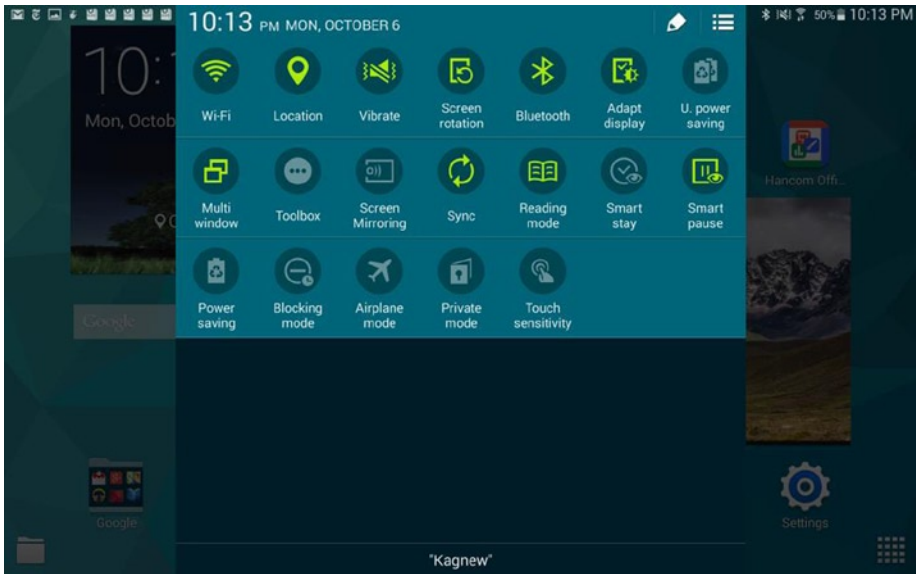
10:13 PM MON, OCTOBER 6

50% 10:13 PM

10:

Mon, Octob

Wi-Fi
Location
Vibrate
Screen rotation
Bluetooth
Adapt display
U. power saving

Multi window
Toolbox
Screen Mirroring
Sync
Reading mode
Smart stay
Smart pause

Power saving
Blocking mode
Airplane mode
Private mode
Touch sensitivity

Hancom Offi...

Google

Google

Settings

"Kagnew"